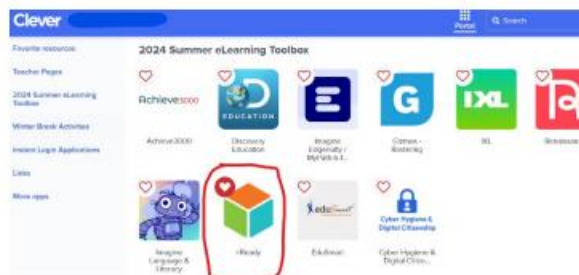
Clever

Portal

Search

Favorite resources

Teacher Pages

2024 Summer eLearning Toolbox

Winter Break Activities

Instant Login Applications

Links

More apps

2024 Summer eLearning Toolbox

Achieve3000

Achieve3000

D EDUCATION

Discovery Education

Imagine Edgenuity / MyPath & E...

G

Gimkit - Rostering

IXL

IXL

Brainpop

Imagine Language & Literacy

i-Ready

eduSmart

EduSmart

Cyber Hygiene & Digital Citizenship

Cyber Hygiene & Digital Citize...